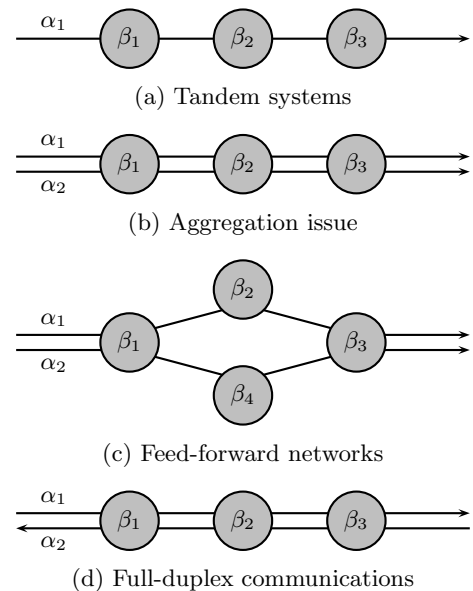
$\alpha_1$ $\beta_1$ $\beta_2$ $\beta_3$

(a) Tandem systems

$\alpha_1$ $\alpha_2$ $\beta_1$ $\beta_2$ $\beta_3$

(b) Aggregation issue

$\beta_2$ $\alpha_1$ $\alpha_2$ $\beta_1$ $\beta_3$ $\beta_4$

(c) Feed-forward networks

$\alpha_1$ $\alpha_2$ $\beta_1$ $\beta_2$ $\beta_3$

(d) Full-duplex communications